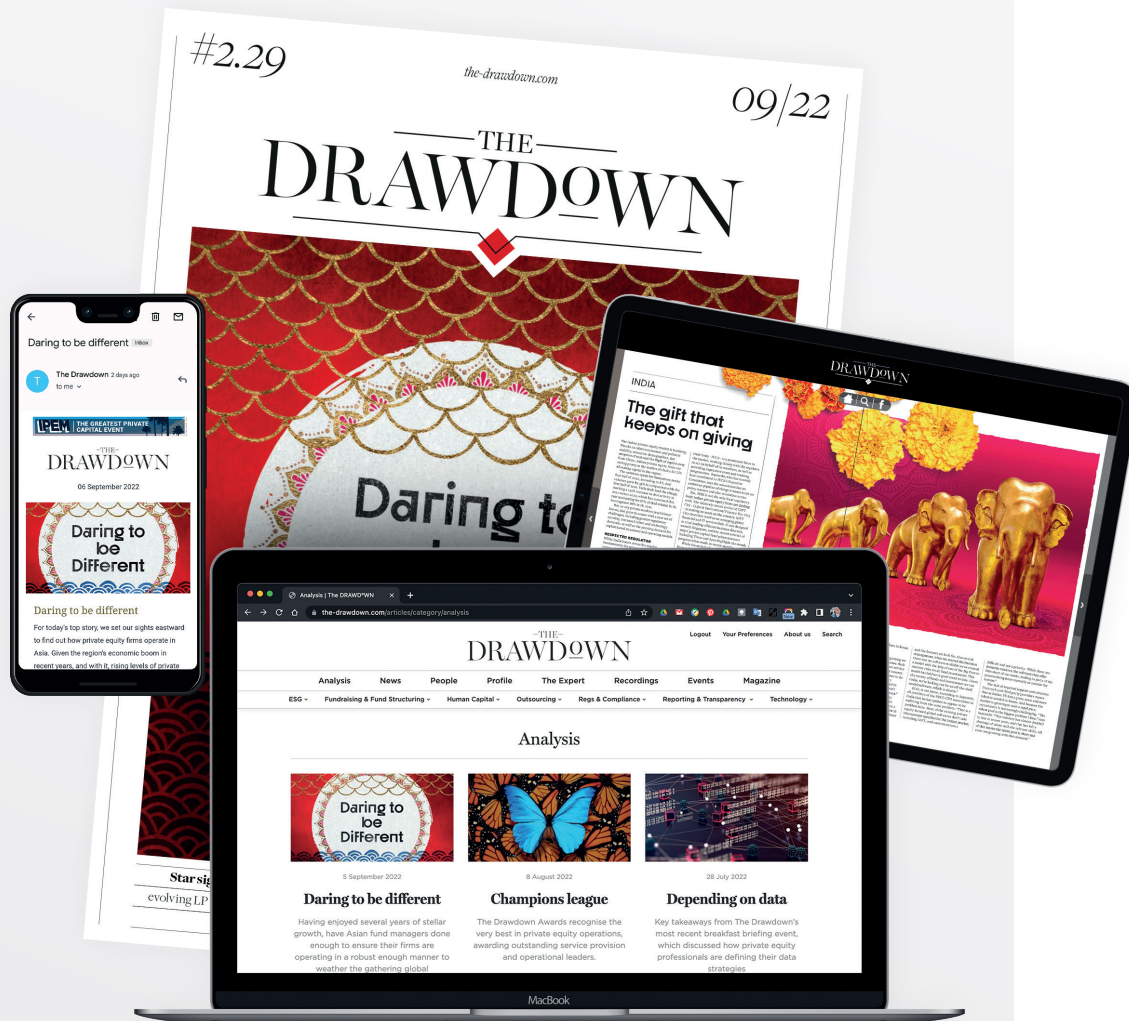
#2.29

the-drawdown.com

09/22

THE DRAWDOWN

Daring to

Star sig

evolving LP

Daring to be different Inbox

The Drawdown 2 days ago

to me

LPEM THE GREATEST PRIVATE CAPITAL EVENT

THE DRAWDOWN

06 September 2022

Daring to be Different

Daring to be different

For today's top story, we set our sights eastward to find out how private equity firms operate in Asia. Given the region's economic boom in recent years, and with it, rising levels of private

THE DRAWDOWN

INDIA

The gift that keeps on giving

Analysis | The DRAWDOWN

the-drawdown.com/articles/category/analysis

THE DRAWDOWN

Logout Your Preferences About us Search

Analysis News People Profile The Expert Recordings Events Magazine

ESG Fundraising & Fund Structuring Human Capital Outsourcing Regs & Compliance Reporting & Transparency Technology

Analysis

Daring to be Different

5 September 2022

Daring to be different

Having enjoyed several years of stellar growth, have Asian fund managers done enough to ensure their firms are operating in a robust enough manner to weather the gathering global

8 August 2022

Champions league

The Drawdown Awards recognise the very best in private equity operations, awarding outstanding service provision and operational leaders.

28 July 2022

Depending on data

Key takeaways from The Drawdown's most recent breakfast briefing event, which discussed how private equity professionals are defining their data strategies

MacBook